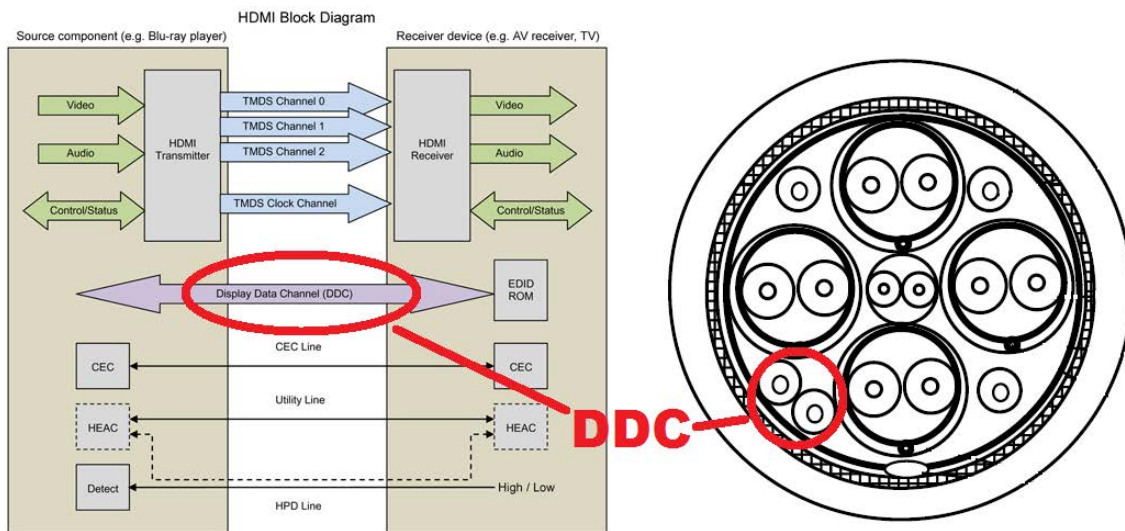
HDMI Block Diagram

Source component (e.g. Blu-ray player)

Receiver device (e.g. AV receiver, TV)

Video

Audio

Control/Status

HDMI Transmitter

TMDS Channel 0

TMDS Channel 1

TMDS Channel 2

TMDS Clock Channel

HDMI Receiver

Video

Audio

Control/Status

Display Data Channel (DDC)

EDID ROM

CEC Line

CEC

CEC

Utility Line

HEAC

HEAC

Detect

High / Low

HPD Line

DDC